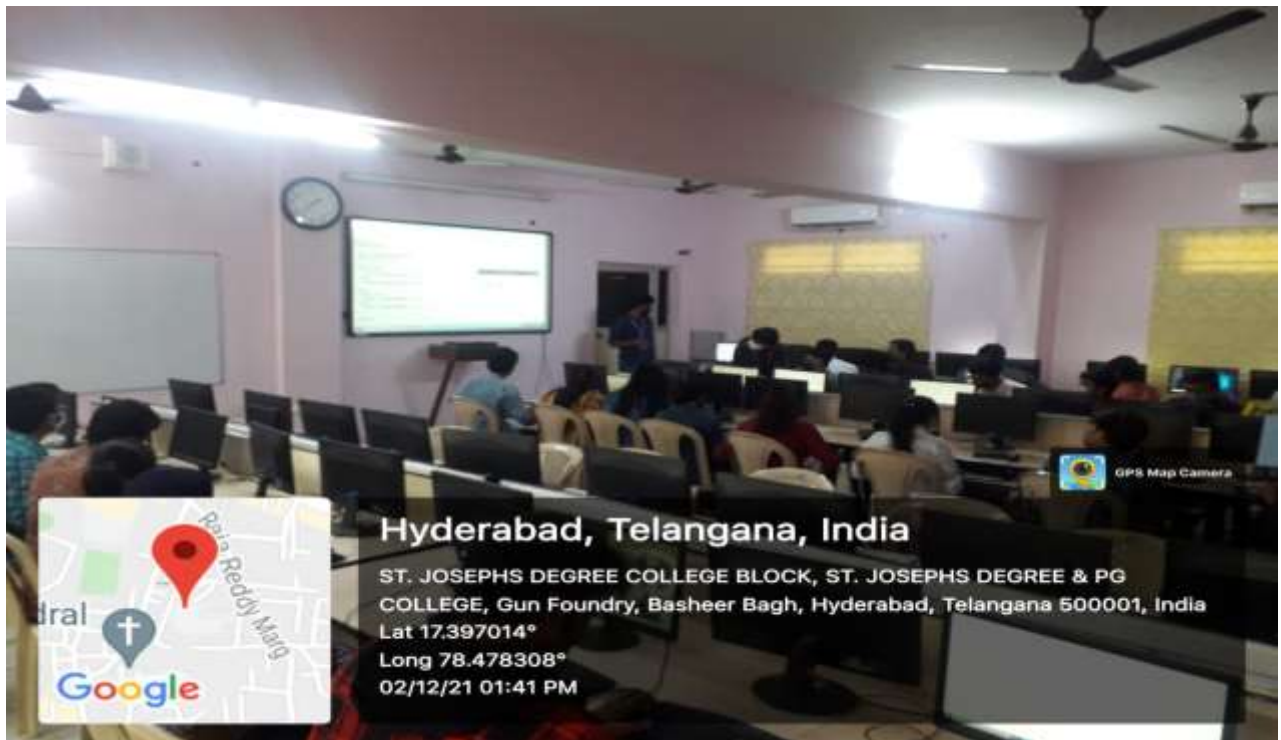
GPS Map Camera

Raja Reddy Marg

dral

Google

Hyderabad, Telangana, India

ST. JOSEPHS DEGREE COLLEGE BLOCK, ST. JOSEPHS DEGREE & PG COLLEGE, Gun Foundry, Basheer Bagh, Hyderabad, Telangana 500001, India

Lat 17.397014°

Long 78.478308°

02/12/21 01:41 PM